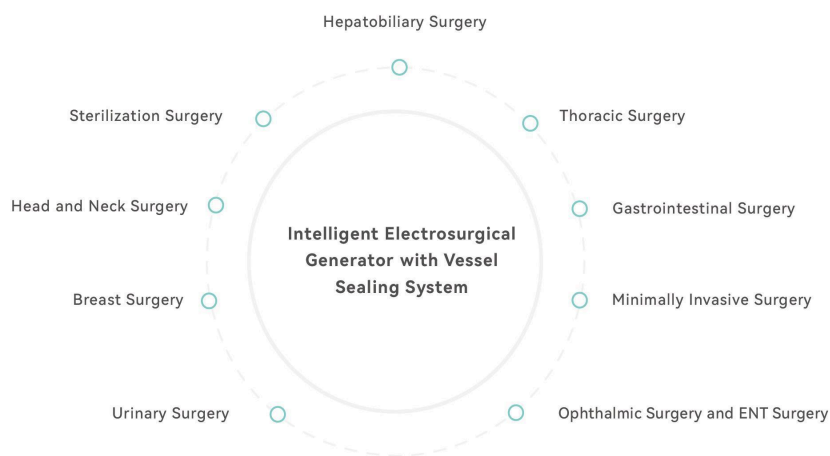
Hepatobiliary Surgery

Sterilization Surgery

Thoracic Surgery

Head and Neck Surgery

Intelligent Electrosurgical Generator with Vessel Sealing System

Gastrointestinal Surgery

Breast Surgery

Minimally Invasive Surgery

Urinary Surgery

Ophthalmic Surgery and ENT Surgery